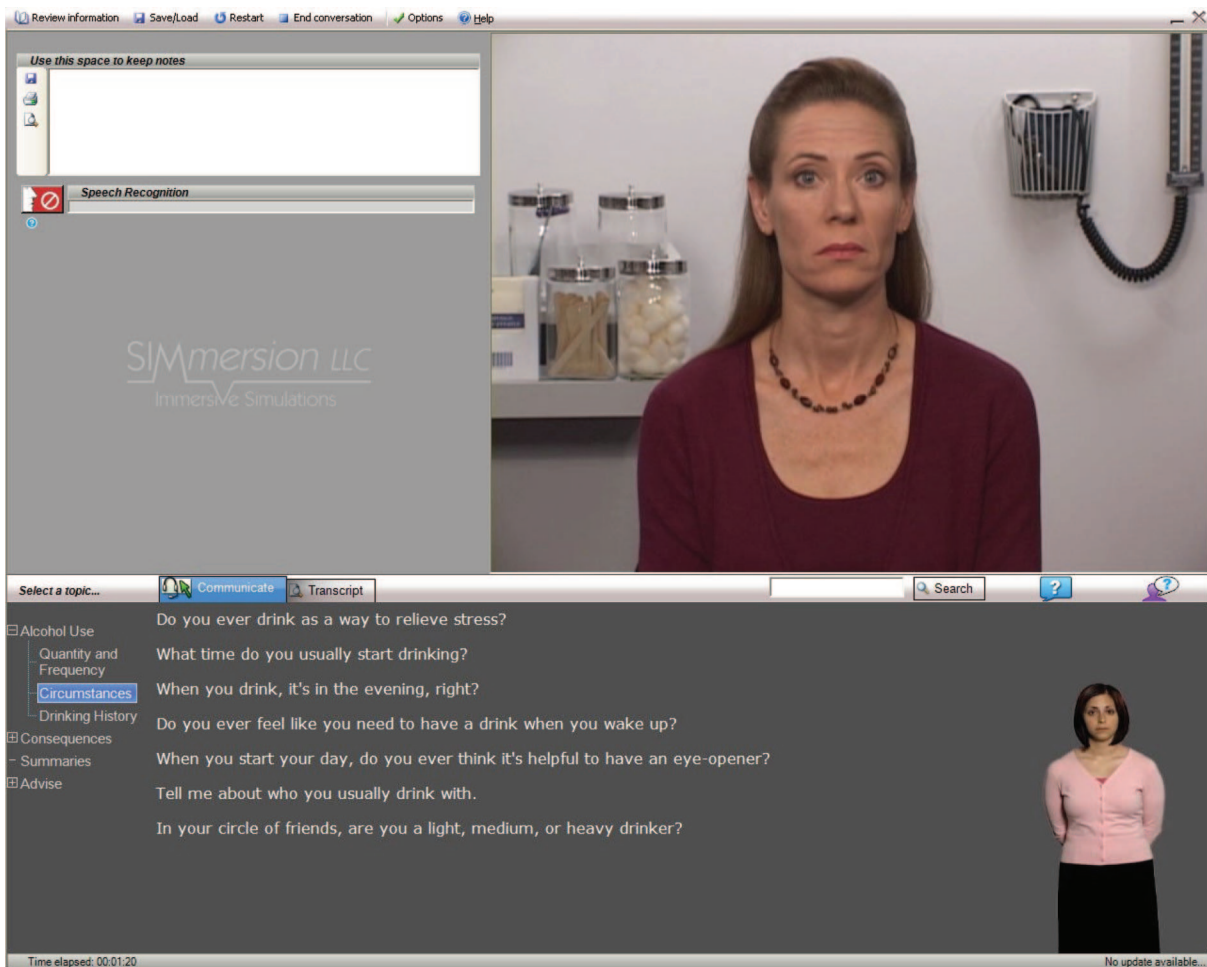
Review information Save/Load Restart End conversation Options Help

Use this space to keep notes

Speech Recognition

SIMmersion LLC
Immersive Simulations

Select a topic... Communicate Transcript Search

Alcohol Use
Quantity and Frequency
Circumstances
Drinking History
Consequences
Summaries
Advise

Do you ever drink as a way to relieve stress?

What time do you usually start drinking?

When you drink, it's in the evening, right?

Do you ever feel like you need to have a drink when you wake up?

When you start your day, do you ever think it's helpful to have an eye-opener?

Tell me about who you usually drink with.

In your circle of friends, are you a light, medium, or heavy drinker?

Time elapsed: 00:01:20

No update available...